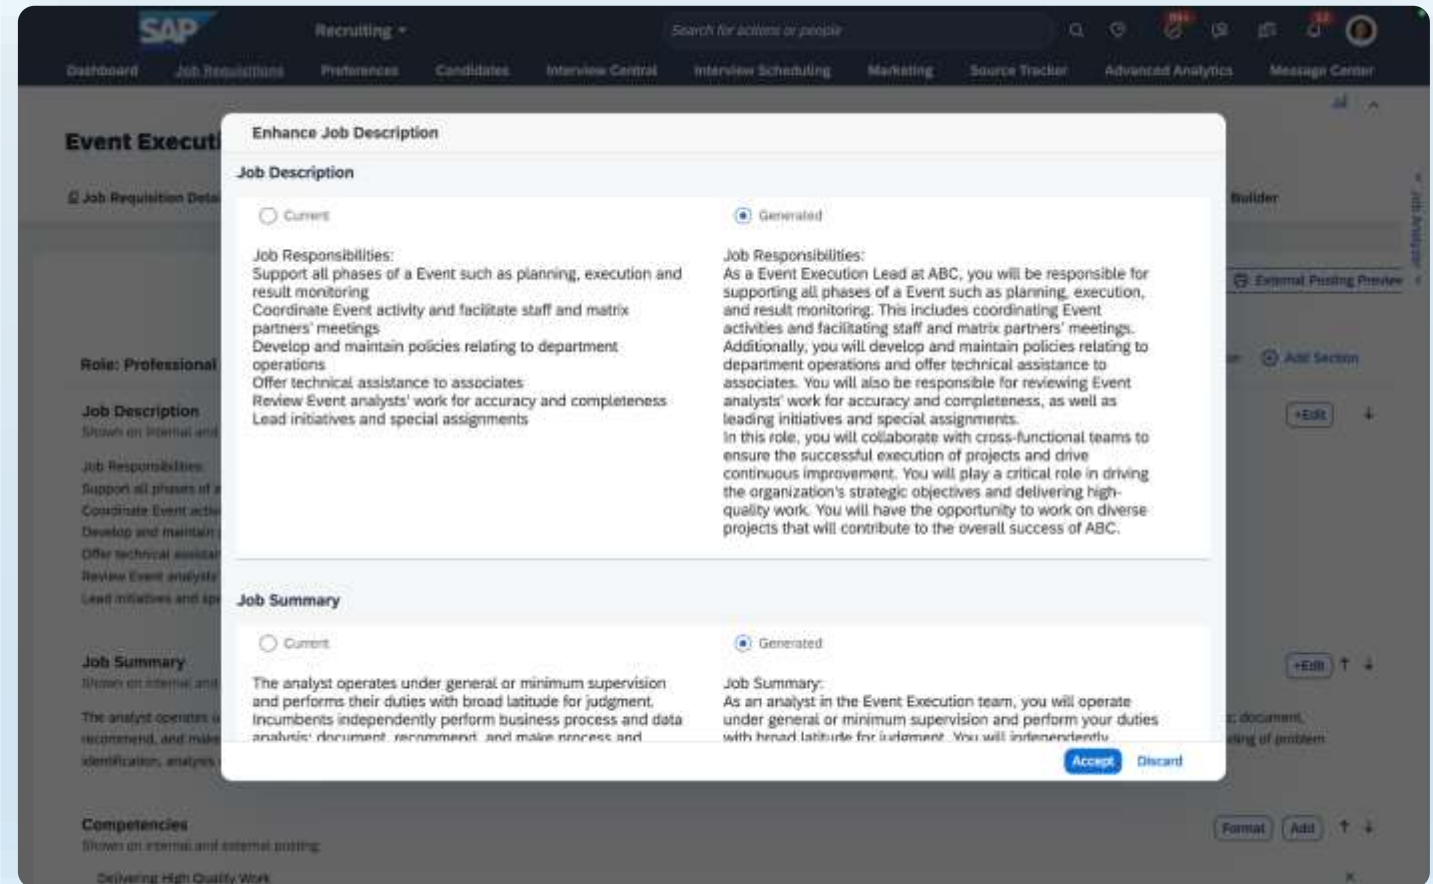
SAP Recruiting

Search for actions or people

Dashboard Job Requisitions Preferences Candidates Interview Central Interview Scheduling Marketing Source Tracker Advanced Analytics Message Center

Event Executi

Job Requisition Deta

Builder

External Posting Preview

Role: Professional

Add Section

Job Description

Shown on internal and

Job Responsibilities:
Support all phases of a
Coordinate Event activ
Develop and maintain
Offer technical assistan
Review Event analysts
Lead initiatives and sp

+Edit

Job Summary

Shown on internal and

The analyst operates u
recommend, and make
identification, analysis

+Edit

document,
ling of problem

Competencies

Shown on internal and external posting

Format Add

Delivering High Quality Work

Enhance Job Description

Job Description

Current

Job Responsibilities:
Support all phases of a Event such as planning, execution and result monitoring
Coordinate Event activity and facilitate staff and matrix partners' meetings
Develop and maintain policies relating to department operations
Offer technical assistance to associates
Review Event analysts' work for accuracy and completeness
Lead initiatives and special assignments

Generated

Job Responsibilities:
As a Event Execution Lead at ABC, you will be responsible for supporting all phases of a Event such as planning, execution, and result monitoring. This includes coordinating Event activities and facilitating staff and matrix partners' meetings. Additionally, you will develop and maintain policies relating to department operations and offer technical assistance to associates. You will also be responsible for reviewing Event analysts' work for accuracy and completeness, as well as leading initiatives and special assignments.
In this role, you will collaborate with cross-functional teams to ensure the successful execution of projects and drive continuous improvement. You will play a critical role in driving the organization's strategic objectives and delivering high-quality work. You will have the opportunity to work on diverse projects that will contribute to the overall success of ABC.

Job Summary

Current

The analyst operates under general or minimum supervision and performs their duties with broad latitude for judgment. Incumbents independently perform business process and data analysis; document, recommend, and make process and

Generated

Job Summary:
As an analyst in the Event Execution team, you will operate under general or minimum supervision and perform your duties with broad latitude for judgment. You will independently

Accept Discard